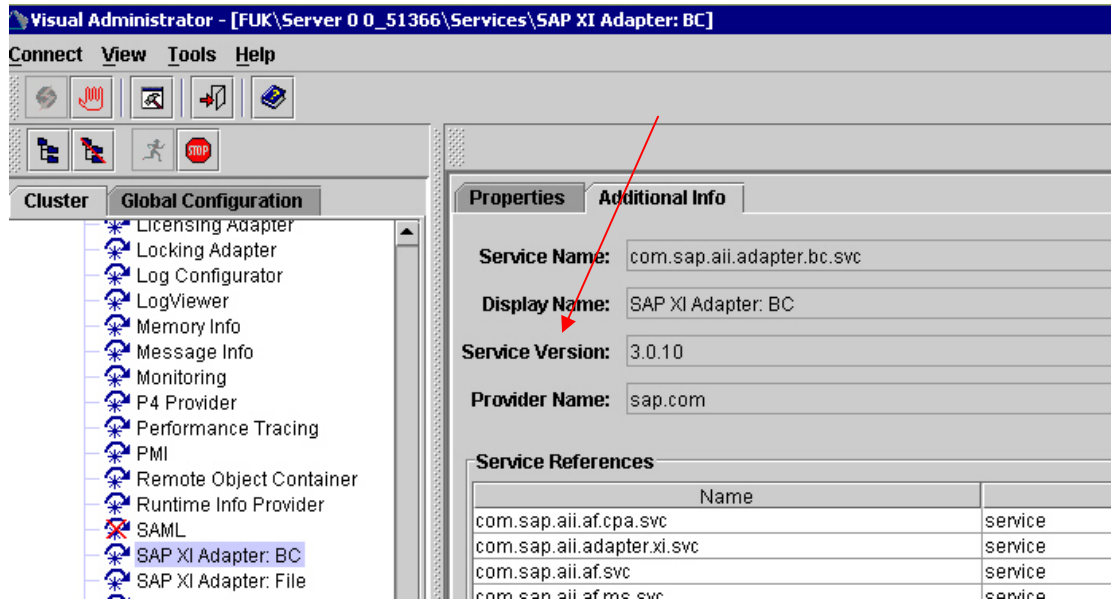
Visual Administrator - [FUK\Server 0 0_51366\Services\SAP XI Adapter: BC]

Connect View Tools Help

Cluster Global Configuration

Licensing Adapter
Locking Adapter
Log Configurator
LogViewer
Memory Info
Message Info
Monitoring
P4 Provider
Performance Tracing
PMI
Remote Object Container
Runtime Info Provider
SAML
SAP XI Adapter: BC
SAP XI Adapter: File

Properties Additional Info

Service Name: com.sap.aii.adapter.bc.svc

Display Name: SAP XI Adapter: BC

Service Version: 3.0.10

Provider Name: sap.com

Service References

| Name | |
|---|---|
| com.sap.aii.af.cpa.svc | service |
| com.sap.aii.adapter.xi.svc | service |
| com.sap.aii.af.svc | service |
| com.sap.aii.af.ms.svc | service |